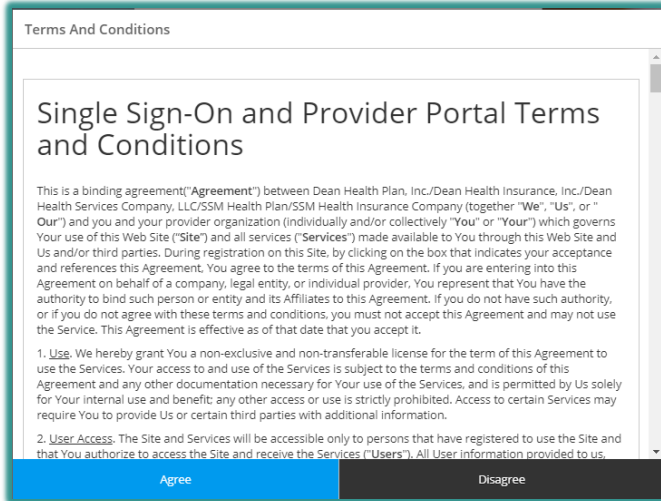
Terms And Conditions

Single Sign-On and Provider Portal Terms and Conditions

This is a binding agreement("Agreement") between Dean Health Plan, Inc./Dean Health Insurance, Inc./Dean Health Services Company, LLC/SSM Health Plan/SSM Health Insurance Company (together "We", "Us", or "Our") and you and your provider organization (individually and/or collectively "You" or "Your") which governs Your use of this Web Site ("Site") and all services ("Services") made available to You through this Web Site and Us and/or third parties. During registration on this Site, by clicking on the box that indicates your acceptance and references this Agreement, You agree to the terms of this Agreement. If you are entering into this Agreement on behalf of a company, legal entity, or individual provider, You represent that You have the authority to bind such person or entity and its Affiliates to this Agreement. If you do not have such authority, or if you do not agree with these terms and conditions, you must not accept this Agreement and may not use the Service. This Agreement is effective as of that date that you accept it.

1. Use. We hereby grant You a non-exclusive and non-transferable license for the term of this Agreement to use the Services. Your access to and use of the Services is subject to the terms and conditions of this Agreement and any other documentation necessary for Your use of the Services, and is permitted by Us solely for Your internal use and benefit; any other access or use is strictly prohibited. Access to certain Services may require You to provide Us or certain third parties with additional information.

2. User Access. The Site and Services will be accessible only to persons that have registered to use the Site and that You authorize to access the Site and receive the Services ("Users"). All User information provided to us,

Agree

Disagree